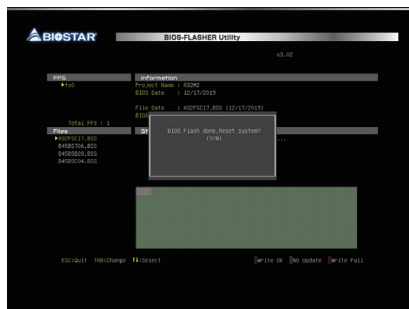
BIOSTAR

BIOS-FLASHER Utility

v3.02

FFS
fs0

Total FFS : 1

Files
A32FC17.BSS
B45BS706.BSS
B45BSB26.BSS
B45DSC04.BSS

Information
Project Name : A32M2
BIOS Date : 12/17/2015

File Date : A32FC17.BSS (12/17/2015)
BIOS

St

...

BIOS Flash done,Reset system?
(Y/N)

ESC:Quit TAB:Change ↑↓:Select

Write OK No Update Write Fail